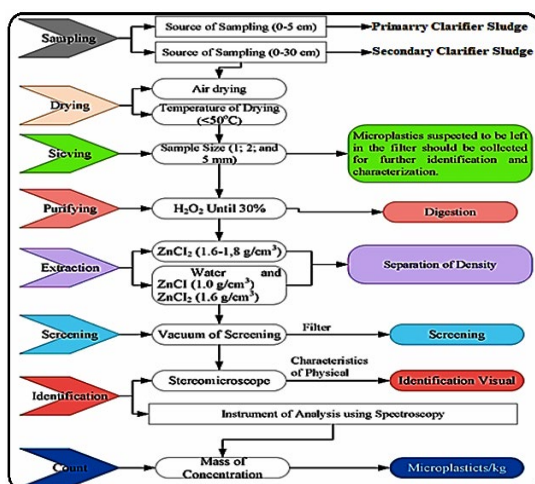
Sampling

Source of Sampling (0-5 cm)

Primarry Clarifier Sludge

Source of Sampling (0-30 cm)

Secondary Clarifier Sludge

Drying

Air drying

Temperature of Drying ($\leq 50^\circ C$)

Sieving

Sample Size (1; 2; and 5 mm)

Microplastics suspected to be left in the filter should be collected for further identification and characterization.

Purifying

$H_2O_2$ Until 30%

Digestion

Extraction

$ZnCl_2$ (1.6-1,8 g/cm$^3$)

Water and ZnCl (1.0 g/cm$^3$) $ZnCl_2$ (1.6 g/cm$^3$)

Separation of Density

Screening

Vacuum of Screening

Filter

Screening

Identification

Stereomicroscope

Characteristics of Physical

Identification Visual

Instrument of Analysis using Spectroscopy

Count

Mass of Concentration

Microplastics/kg